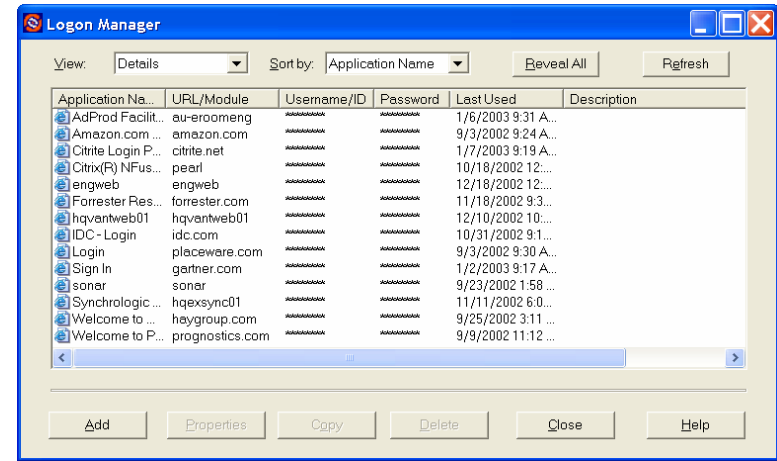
Logon Manager

View: Details

Sort by: Application Name

Reveal All

Refresh

| Application Na... | URL/Module | Username/ID | Password | Last Used | Description |
|---|---|---|---|---|---|
| AdProd Facilit... | au-eroomeng | ******** | ******** | 1/6/2003 9:31 A... | |
| Amazon.com ... | amazon.com | ******** | ******** | 9/3/2002 9:24 A... | |
| Citrite Login P... | citrite.net | ******** | ******** | 1/7/2003 9:19 A... | |
| Citrix(R) NFus... | pearl | ******** | ******** | 10/18/2002 12:... | |
| engweb | engweb | ******** | ******** | 12/18/2002 12:... | |
| Forrester Res... | forrester.com | ******** | ******** | 11/18/2002 9:3... | |
| hqvantweb01 | hqvantweb01 | ******** | ******** | 12/10/2002 10:... | |
| IDC - Login | idc.com | ******** | ******** | 10/31/2002 9:1... | |
| Login | placeware.com | ******** | ******** | 9/3/2002 9:30 A... | |
| Sign In | gartner.com | ******** | ******** | 1/2/2003 9:17 A... | |
| sonar | sonar | ******** | ******** | 9/23/2002 1:58 ... | |
| Synchrologic ... | hqexsync01 | ******** | ******** | 11/11/2002 6:0... | |
| Welcome to ... | haygroup.com | ******** | ******** | 9/25/2002 3:11 ... | |
| Welcome to P... | prognostics.com | ******** | ******** | 9/9/2002 11:12 ... | |

Add

Properties

Copy

Delete

Close

Help